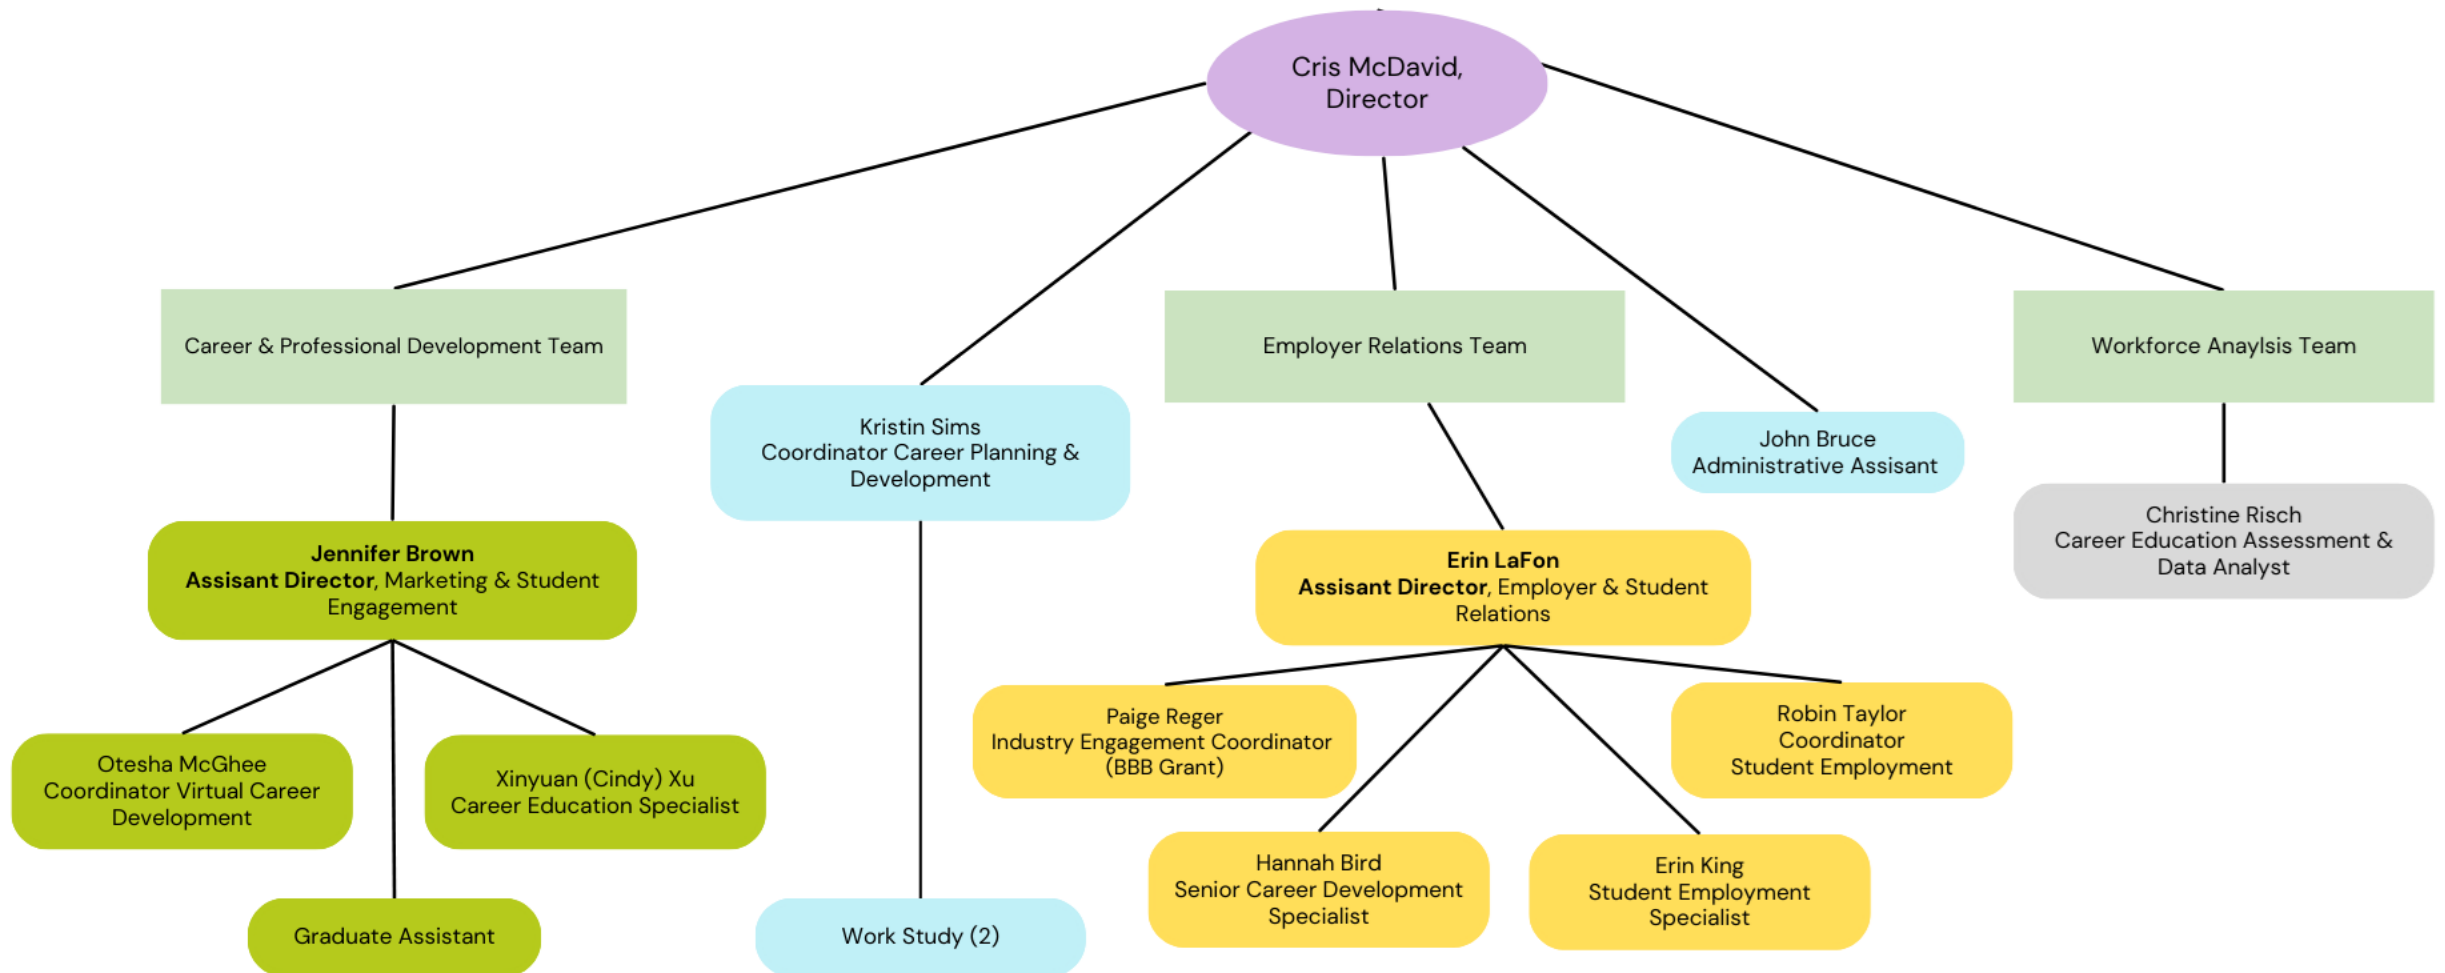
Cris McDavid, Director

Career & Professional Development Team

Employer Relations Team

Workforce Anaylsis Team

Kristin Sims
Coordinator Career Planning & Development

John Bruce
Administrative Assisant

Christine Risch
Career Education Assessment & Data Analyst

**Jennifer Brown**
**Assisant Director**, Marketing & Student Engagement

**Erin LaFon**
**Assisant Director**, Employer & Student Relations

Otesha McGhee
Coordinator Virtual Career Development

Xinyuan (Cindy) Xu
Career Education Specialist

Graduate Assistant

Work Study (2)

Paige Reger
Industry Engagement Coordinator (BBB Grant)

Robin Taylor
Coordinator
Student Employment

Hannah Bird
Senior Career Development Specialist

Erin King
Student Employment Specialist